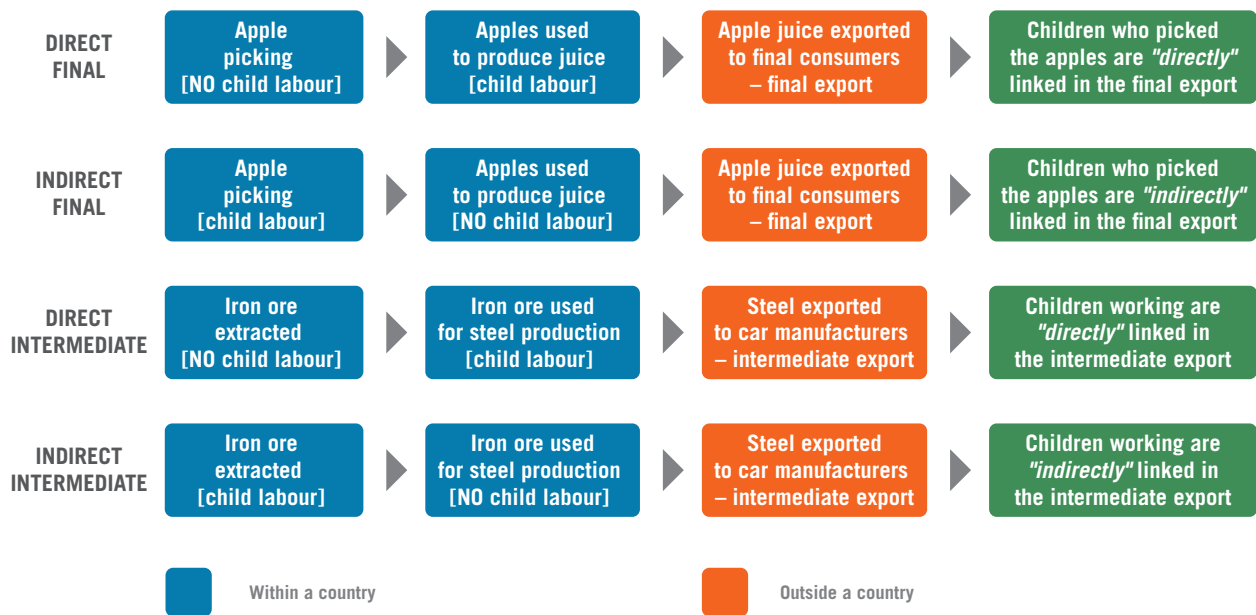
DIRECT FINAL

Apple picking [NO child labour]

Apples used to produce juice [child labour]

Apple juice exported to final consumers – final export

Children who picked the apples are "directly" linked in the final export

INDIRECT FINAL

Apple picking [child labour]

Apples used to produce juice [NO child labour]

Apple juice exported to final consumers – final export

Children who picked the apples are "indirectly" linked in the final export

DIRECT INTERMEDIATE

Iron ore extracted [NO child labour]

Iron ore used for steel production [child labour]

Steel exported to car manufacturers – intermediate export

Children working are "directly" linked in the intermediate export

INDIRECT INTERMEDIATE

Iron ore extracted [child labour]

Iron ore used for steel production [NO child labour]

Steel exported to car manufacturers – intermediate export

Children working are "indirectly" linked in the intermediate export

Within a country

Outside a country